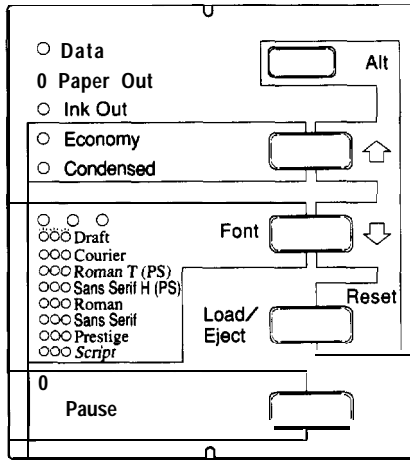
○ Data
0 Paper Out
○ Ink Out

Alt

○ Economy
○ Condensed

○ ○ ○
○○○ Draft
○○○ Courier
○○○ Roman T (PS)
○○○ Sans Serif H (PS)
○○○ Roman
○○○ Sans Serif
○○○ Prestige
○○○ *Script*

Font

Reset

Load/ Eject

0
Pause